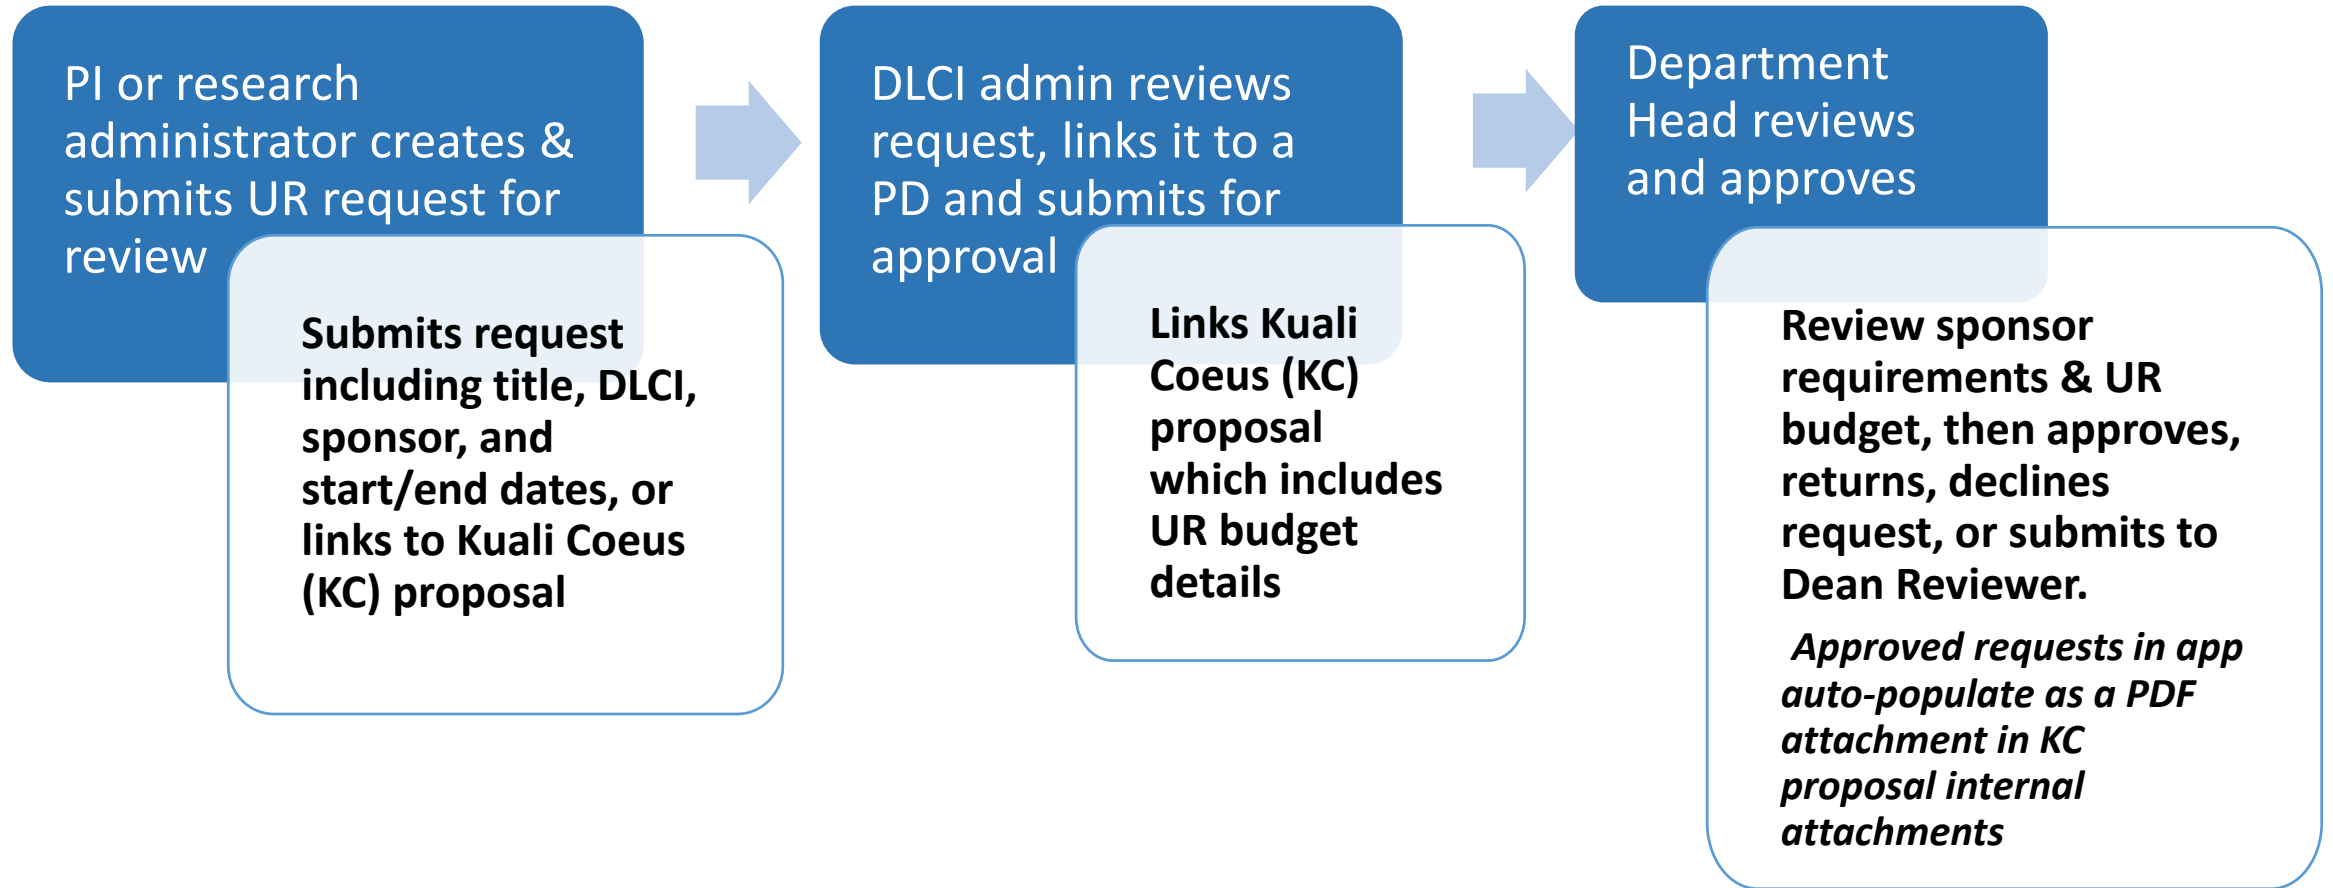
PI or research administrator creates & submits UR request for review

Submits request including title, DLCI, sponsor, and start/end dates, or links to Kuali Coeus (KC) proposal

DLCI admin reviews request, links it to a PD and submits for approval

Links Kuali Coeus (KC) proposal which includes UR budget details

Department Head reviews and approves

Review sponsor requirements & UR budget, then approves, returns, declines request, or submits to Dean Reviewer.

*Approved requests in app auto-populate as a PDF attachment in KC proposal internal attachments*